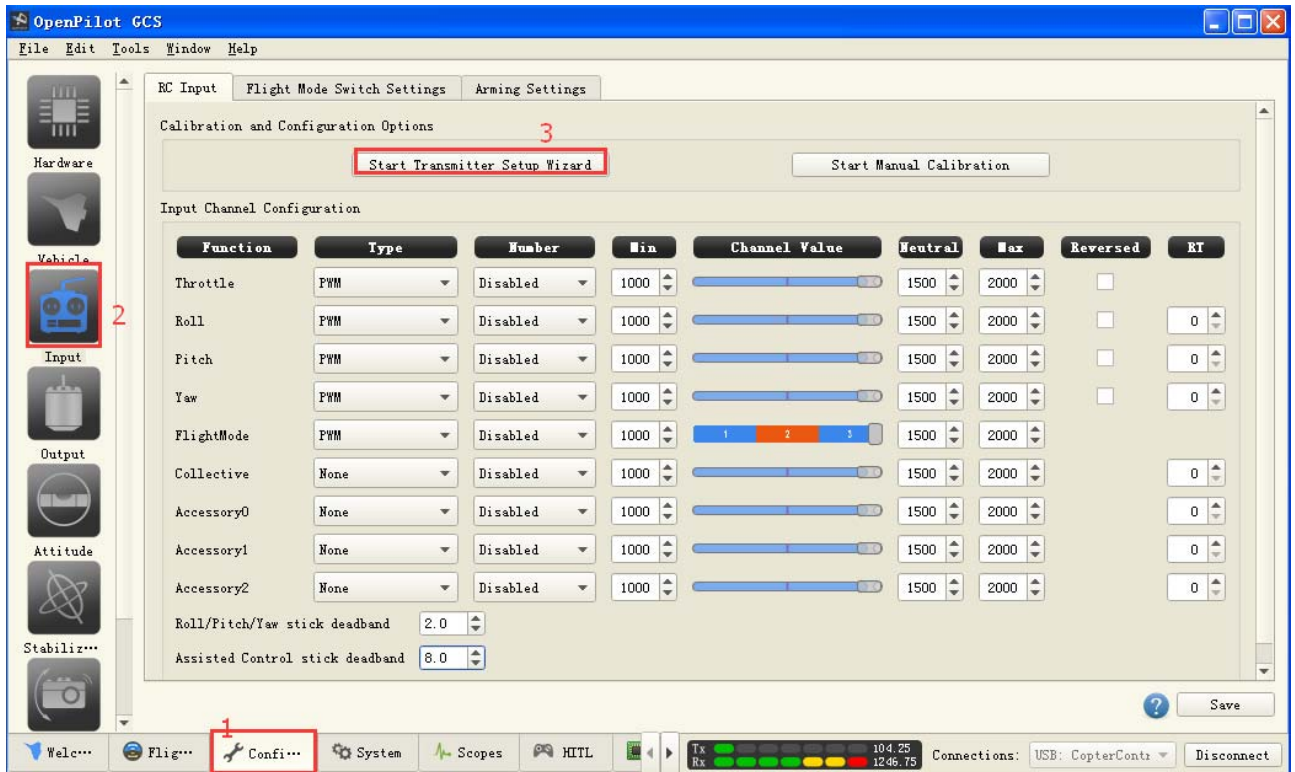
OpenPilot GCS

File Edit Tools Window Help

Hardware

Vehicle

2

Input

Output

Attitude

Stabiliz···

RC Input | Flight Mode Switch Settings | Arming Settings

Calibration and Configuration Options

3

Start Transmitter Setup Wizard

Start Manual Calibration

Input Channel Configuration

| Function | Type | Number | Min | Channel Value | Neutral | Max | Reversed | RT |
|---|---|---|---|---|---|---|---|---|
| Throttle | PWM | Disabled | 1000 | | 1500 | 2000 | | |
| Roll | PWM | Disabled | 1000 | | 1500 | 2000 | | 0 |
| Pitch | PWM | Disabled | 1000 | | 1500 | 2000 | | 0 |
| Yaw | PWM | Disabled | 1000 | | 1500 | 2000 | | 0 |
| FlightMode | PWM | Disabled | 1000 | 1 2 3 | 1500 | 2000 | | |
| Collective | None | Disabled | 1000 | | 1500 | 2000 | | 0 |
| Accessory0 | None | Disabled | 1000 | | 1500 | 2000 | | 0 |
| Accessory1 | None | Disabled | 1000 | | 1500 | 2000 | | 0 |
| Accessory2 | None | Disabled | 1000 | | 1500 | 2000 | | 0 |

Roll/Pitch/Yaw stick deadband 2.0

Assisted Control stick deadband 8.0

Save

1

Welc··· Flig··· Confi··· System Scopes HITL

Tx
Rx

104.25
1246.75

Connections: USB: CopterContr

Disconnect